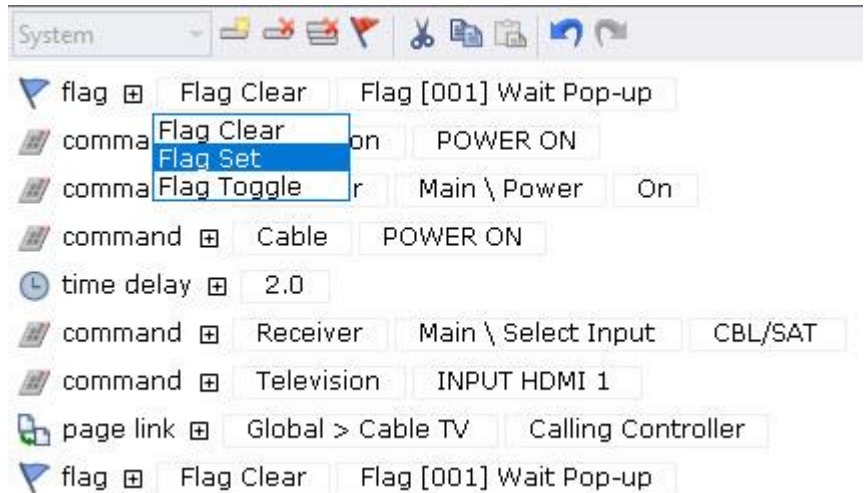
System

flag ⊞ Flag Clear Flag [001] Wait Pop-up

comma Flag Clear on POWER ON

Flag Set

comma Flag Toggle r Main \ Power On

command ⊞ Cable POWER ON

time delay ⊞ 2.0

command ⊞ Receiver Main \ Select Input CBL/SAT

command ⊞ Television INPUT HDMI 1

page link ⊞ Global > Cable TV Calling Controller

flag ⊞ Flag Clear Flag [001] Wait Pop-up